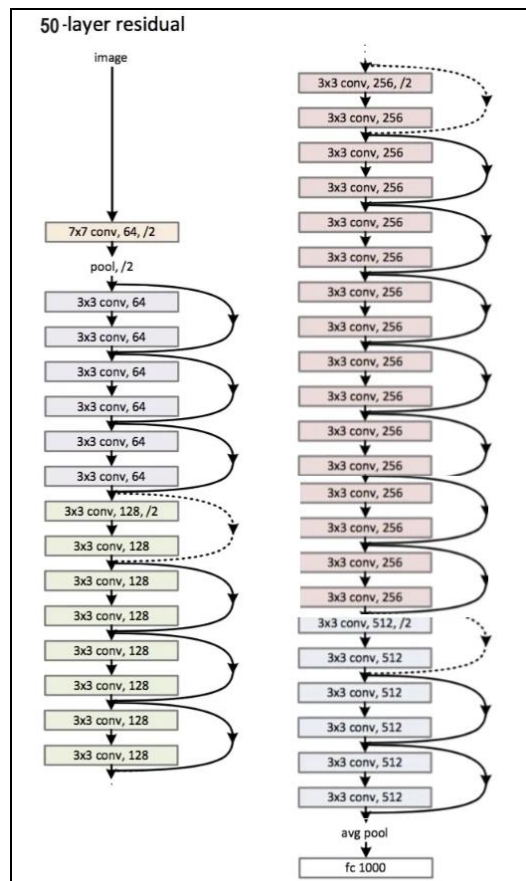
50-layer residual

image

7x7 conv, 64, /2

pool, /2

3x3 conv, 64

3x3 conv, 64

3x3 conv, 64

3x3 conv, 64

3x3 conv, 64

3x3 conv, 64

3x3 conv, 128, /2

3x3 conv, 128

3x3 conv, 128

3x3 conv, 128

3x3 conv, 128

3x3 conv, 128

3x3 conv, 128

3x3 conv, 128

3x3 conv, 256, /2

3x3 conv, 256

3x3 conv, 256

3x3 conv, 256

3x3 conv, 256

3x3 conv, 256

3x3 conv, 256

3x3 conv, 256

3x3 conv, 256

3x3 conv, 256

3x3 conv, 256

3x3 conv, 256

3x3 conv, 256

3x3 conv, 256

3x3 conv, 256

3x3 conv, 256

3x3 conv, 512, /2

3x3 conv, 512

3x3 conv, 512

3x3 conv, 512

3x3 conv, 512

3x3 conv, 512

avg pool

fc 1000